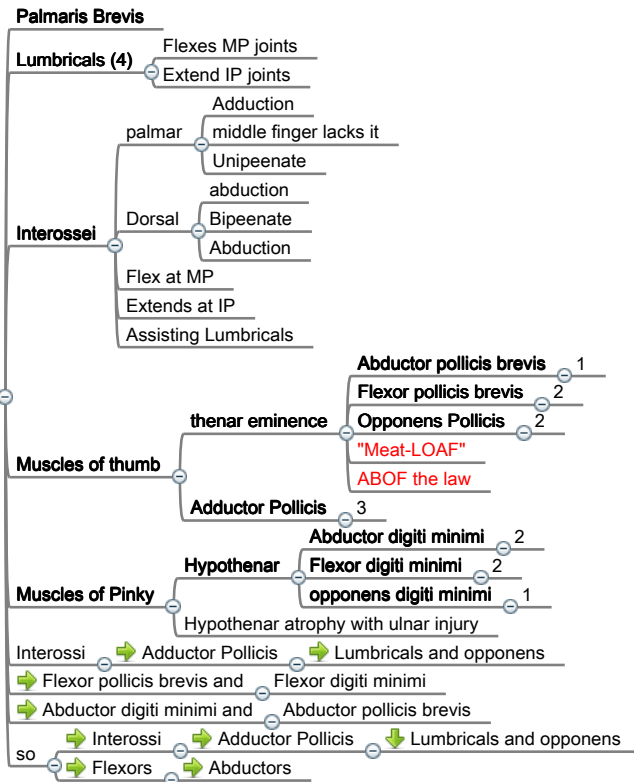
Palmaris Brevis

Lumbricals (4)
Flexes MP joints
Extend IP joints

Interossei
palmar
Adduction
middle finger lacks it
Unipeenate
Dorsal
abduction
Bipeenate
Abduction
Flex at MP
Extends at IP
Assisting Lumbricals

Muscles of thumb
thenar eminence
Abductor pollicis brevis 1
Flexor pollicis brevis 2
Opponens Pollicis 2
"Meat-LOAF"
ABOF the law
Adductor Pollicis 3

Muscles of Pinky
Hypothenar
Abductor digiti minimi 2
Flexor digiti minimi 2
opponens digiti minimi 1
Hypothenar atrophy with ulnar injury

Interossi Adductor Pollicis Lumbricals and opponens
Flexor pollicis brevis and Flexor digiti minimi
Abductor digiti minimi and Abductor pollicis brevis
so
Interossi Adductor Pollicis Lumbricals and opponens
Flexors Abductors